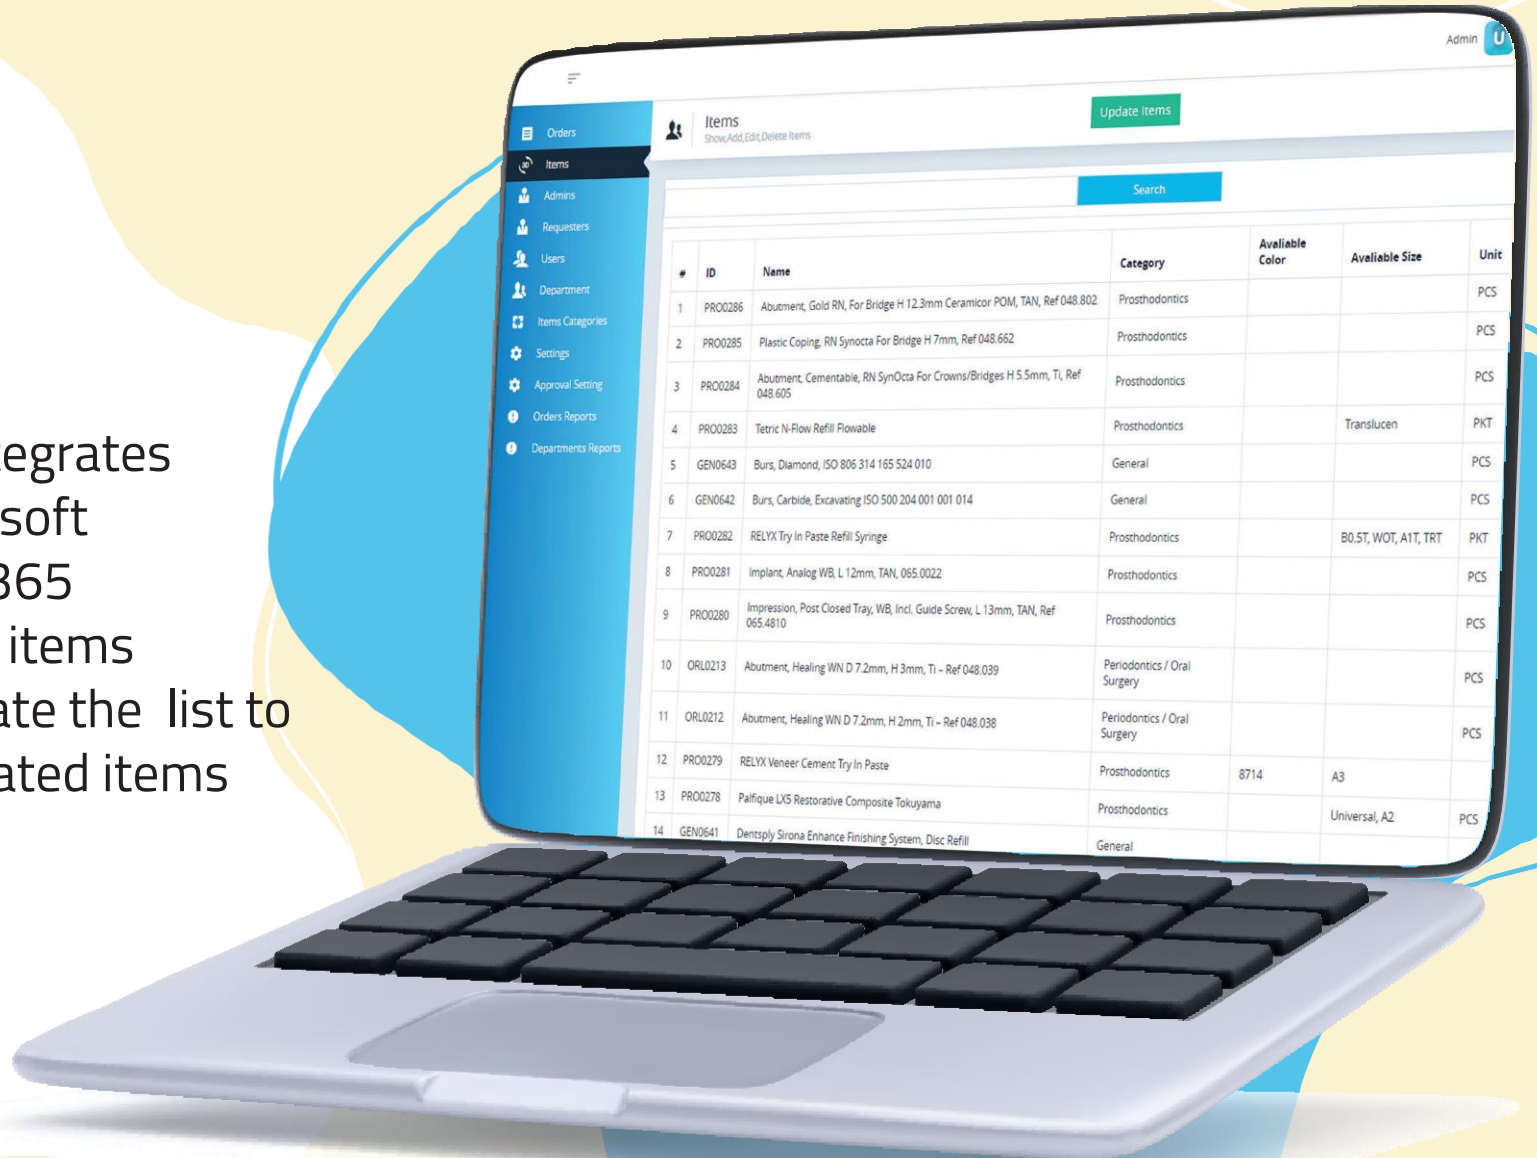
egrates
soft
365
items
ate the list to
ated items

Admin U

Orders
Items
Admins
Requesters
Users
Department
Items Categories
Settings
Approval Setting
Orders Reports
Departments Reports

Items
Show,Add,Edit,Delete Items

Update Items

Search

| # | ID | Name | Category | Avaliable Color | Avaliable Size | Unit |
|---|---|---|---|---|---|---|
| 1 | PRO0286 | Abutment, Gold RN, For Bridge H 12.3mm Ceramicor POM, TAN, Ref 048.802 | Prosthodontics | | | PCS |
| 2 | PRO0285 | Plastic Coping, RN Synocta For Bridge H 7mm, Ref 048.662 | Prosthodontics | | | PCS |
| 3 | PRO0284 | Abutment, Cementable, RN SynOcta For Crowns/Bridges H 5.5mm, Ti, Ref 048.605 | Prosthodontics | | | PCS |
| 4 | PRO0283 | Tetric N-Flow Refill Flowable | Prosthodontics | | Translucen | PKT |
| 5 | GEN0643 | Burs, Diamond, ISO 806 314 165 524 010 | General | | | PCS |
| 6 | GEN0642 | Burs, Carbide, Excavating ISO 500 204 001 001 014 | General | | | PCS |
| 7 | PRO0282 | RELYX Try In Paste Refill Syringe | Prosthodontics | | B0.5T, WOT, A1T, TRT | PKT |
| 8 | PRO0281 | Implant, Analog WB, L 12mm, TAN, 065.0022 | Prosthodontics | | | PCS |
| 9 | PRO0280 | Impression, Post Closed Tray, WB, Incl. Guide Screw, L 13mm, TAN, Ref 065.4810 | Prosthodontics | | | PCS |
| 10 | ORL0213 | Abutment, Healing WN D 7.2mm, H 3mm, Ti - Ref 048.039 | Periodontics / Oral Surgery | | | PCS |
| 11 | ORL0212 | Abutment, Healing WN D 7.2mm, H 2mm, Ti - Ref 048.038 | Periodontics / Oral Surgery | | | PCS |
| 12 | PRO0279 | RELYX Veneer Cement Try In Paste | Prosthodontics | 8714 | A3 | |
| 13 | PRO0278 | Palfique LX5 Restorative Composite Tokuyama | Prosthodontics | | Universal, A2 | PCS |
| 14 | GEN0641 | Dentsply Sirona Enhance Finishing System, Disc Refill | General | | | |